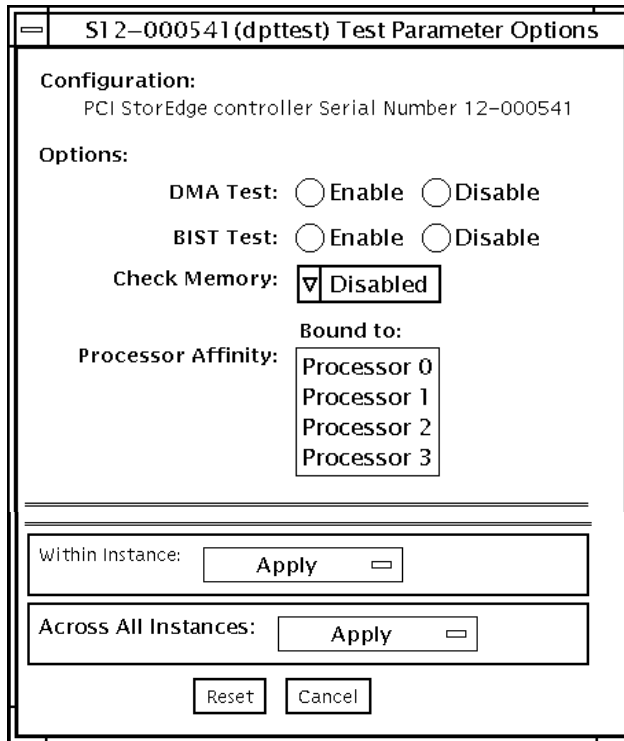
S12–000541(dpttest) Test Parameter Options

Configuration:
PCI StorEdge controller Serial Number 12–000541

Options:

DMA Test: Enable Disable

BIST Test: Enable Disable

Check Memory: Disabled

Bound to:

Processor Affinity: Processor 0
Processor 1
Processor 2
Processor 3

Within Instance: Apply

Across All Instances: Apply

Reset Cancel